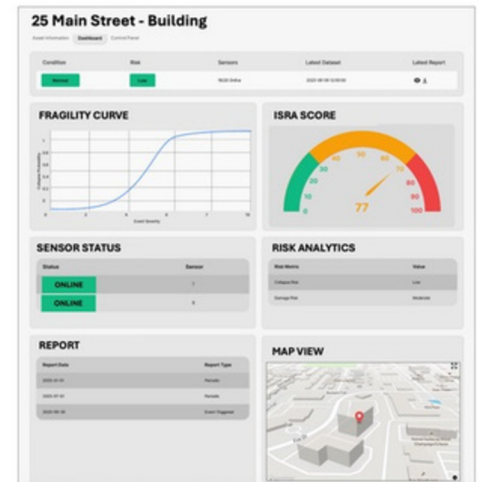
25 Main Street - Building

Asset Information | Dashboard | Control Panel

| Condition | Risk | Sensors | Latest Dataset | Latest Report |
|---|---|---|---|---|
| Normal | Low | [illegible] Online | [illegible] | |

FRAGILITY CURVE

Collapse Probability

0 2 4 6 8 10

Event Severity

ISRA SCORE

0 10 20 30 40 50 60 70 80 90 100

77

SENSOR STATUS

| Status | Sensor |
|---|---|
| ONLINE | 1 |
| ONLINE | 4 |

RISK ANALYTICS

| Risk Metric | Value |
|---|---|
| Collapse Risk | Low |
| Damage Risk | Moderate |

REPORT

| Report Date | Report Type |
|---|---|
| 2023-01-01 | Periodic |
| 2023-07-01 | Periodic |
| 2023-08-30 | Event Triggered |

MAP VIEW